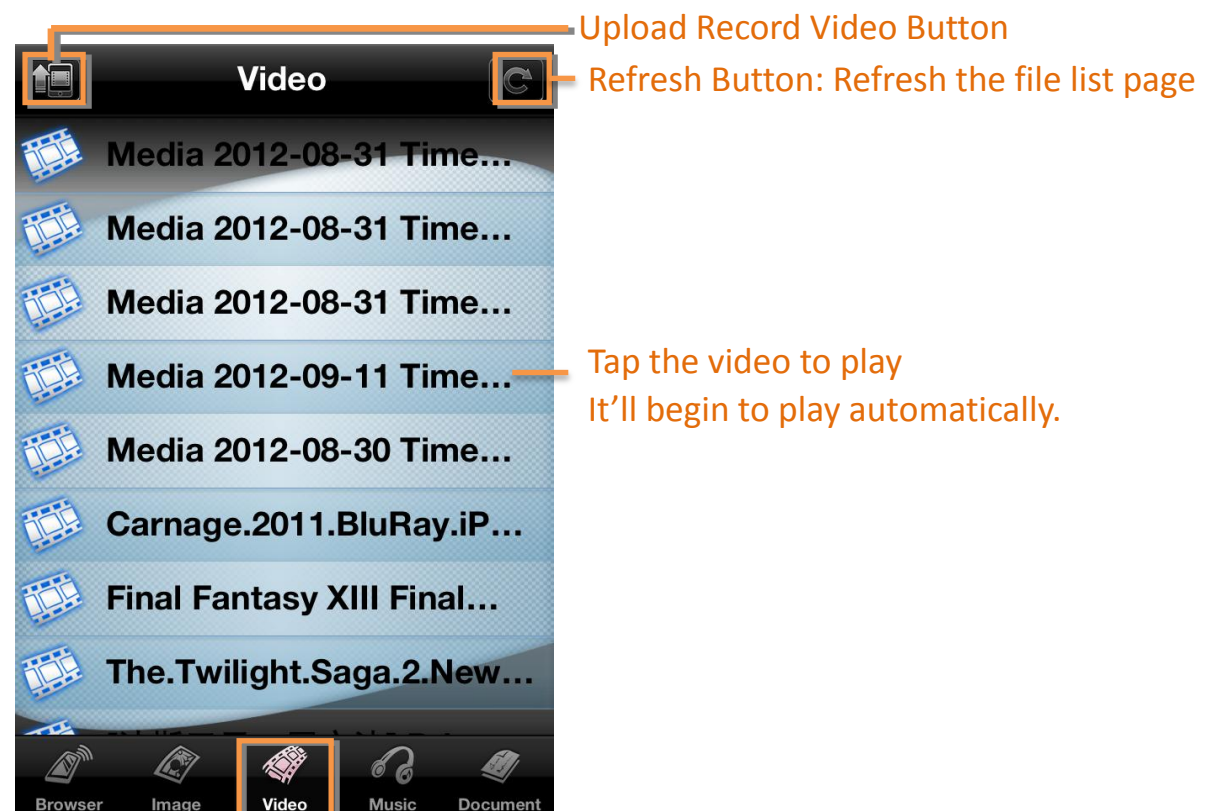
Upload Record Video Button

Video

Refresh Button: Refresh the file list page

Media 2012-08-31 Time…

Media 2012-08-31 Time…

Media 2012-08-31 Time…

Media 2012-09-11 Time…

Media 2012-08-30 Time…

Carnage.2011.BluRay.iP…

Final Fantasy XIII Final…

The.Twilight.Saga.2.New…

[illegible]

Tap the video to play
It'll begin to play automatically.

Browser Image Video Music Document